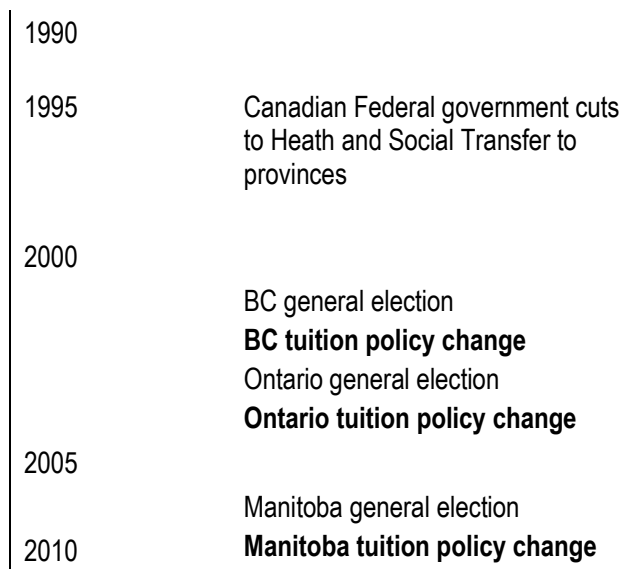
1990

1995 Canadian Federal government cuts to Heath and Social Transfer to provinces

2000

BC general election

**BC tuition policy change**

Ontario general election

**Ontario tuition policy change**

2005

Manitoba general election

2010 **Manitoba tuition policy change**